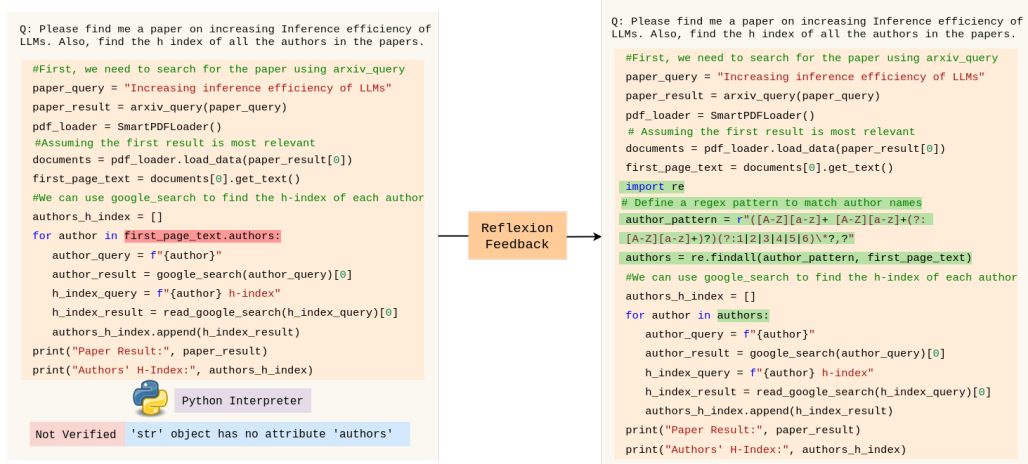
Q: Please find me a paper on increasing Inference efficiency of LLMs. Also, find the h index of all the authors in the papers.

#First, we need to search for the paper using arxiv_query
paper_query = "Increasing inference efficiency of LLMs"
paper_result = arxiv_query(paper_query)
pdf_loader = SmartPDFLoader()
#Assuming the first result is most relevant
documents = pdf_loader.load_data(paper_result[0])
first_page_text = documents[0].get_text()
#We can use google_search to find the h-index of each author
authors_h_index = []
for author in first_page_text.authors:
author_query = f"{author}"
author_result = google_search(author_query)[0]
h_index_query = f"{author} h-index"
h_index_result = read_google_search(h_index_query)[0]
authors_h_index.append(h_index_result)
print("Paper Result:", paper_result)
print("Authors' H-Index:", authors_h_index)

Python Interpreter

Not Verified 'str' object has no attribute 'authors'

Reflexion Feedback

Q: Please find me a paper on increasing Inference efficiency of LLMs. Also, find the h index of all the authors in the papers.

#First, we need to search for the paper using arxiv_query
paper_query = "Increasing inference efficiency of LLMs"
paper_result = arxiv_query(paper_query)
pdf_loader = SmartPDFLoader()
# Assuming the first result is most relevant
documents = pdf_loader.load_data(paper_result[0])
first_page_text = documents[0].get_text()
import re
# Define a regex pattern to match author names
author_pattern = r"([A-Z][a-z]+ [A-Z][a-z]+(?:[A-Z][a-z]+)?)(?:1|2|3|4|5|6)\*?,?"
authors = re.findall(author_pattern, first_page_text)
#We can use google_search to find the h-index of each author
authors_h_index = []
for author in authors:
author_query = f"{author}"
author_result = google_search(author_query)[0]
h_index_query = f"{author} h-index"
h_index_result = read_google_search(h_index_query)[0]
authors_h_index.append(h_index_result)
print("Paper Result:", paper_result)
print("Authors' H-Index:", authors_h_index)